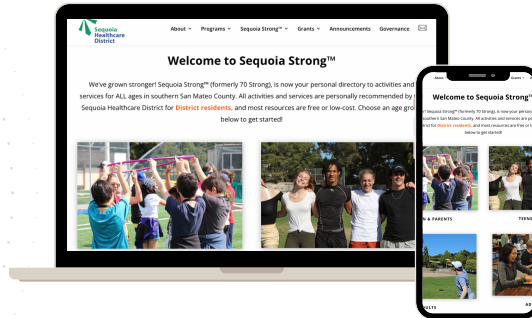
Sequoia Healthcare District

About ˅ Programs ˅ Sequoia Strong™ ˅ Grants ˅ Announcements Governance

Welcome to Sequoia Strong™

We've grown stronger! Sequoia Strong™ (formerly 70 Strong), is now your personal directory to activities and services for ALL ages in southern San Mateo County. All activities and services are personally recommended by Sequoia Healthcare District for District residents, and most resources are free or low-cost. Choose an age group below to get started!

About ˅ Grants ˅

Welcome to Sequoia Strong™

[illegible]! Sequoia Strong™ (formerly 70 Strong), is now your personal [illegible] southern San Mateo County. All activities and services are p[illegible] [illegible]trict for District residents, and most resources are free o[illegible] below to get started!

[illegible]N & PARENTS

TEENS

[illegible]ULTS

AD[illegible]